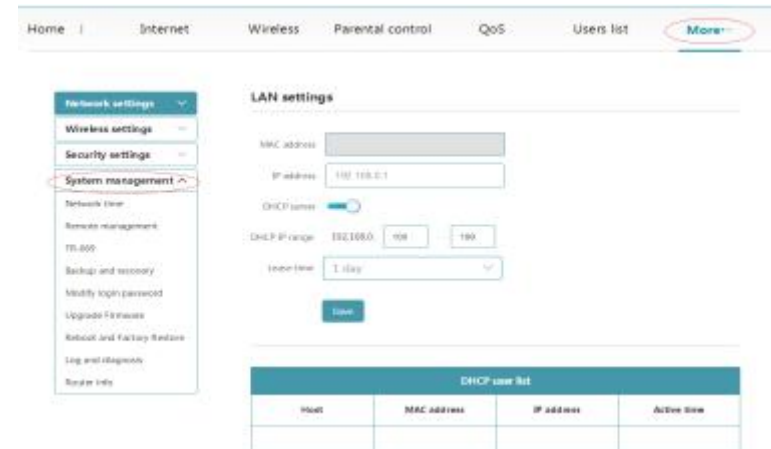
Home | Internet Wireless Parental control QoS Users list More

Network settings
Wireless settings
Security settings
System management
Network time
Remote management
TR-069
Backup and recovery
Modify login password
Upgrade Firmware
Reboot and Factory Restore
Log and diagnosis
Router info

LAN settings

MAC address
IP address 192.168.0.1
DHCP server
DHCP IP range 192.168.0. 100 - 199
Lease time 1 day

Save

DHCP user list

| Host | MAC address | IP address | Active time |
|---|---|---|---|
| | | | |